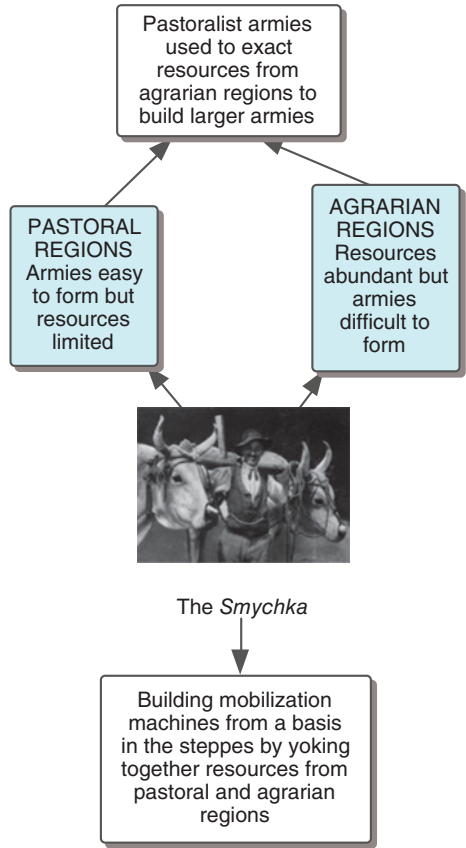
Pastoralist armies used to exact resources from agrarian regions to build larger armies

PASTORAL REGIONS
Armies easy to form but resources limited

AGRARIAN REGIONS
Resources abundant but armies difficult to form

The *Smychka*

Building mobilization machines from a basis in the steppes by yoking together resources from pastoral and agrarian regions